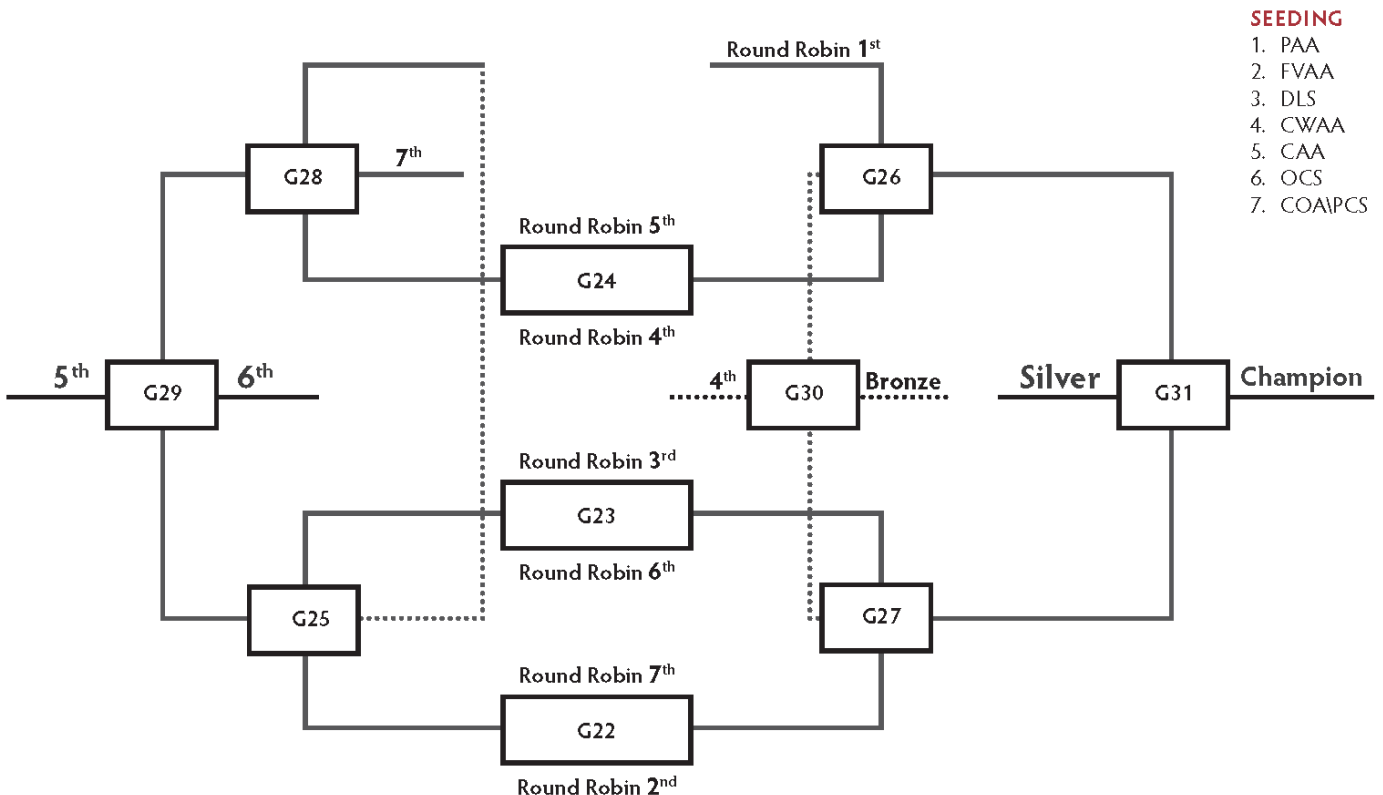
SEEDING
1. PAA
2. FVAA
3. DLS
4. CWAA
5. CAA
6. OCS
7. COA\PCS

Round Robin 1$^{st}$

G28

7$^{th}$

G26

Round Robin 5$^{th}$

G24

Round Robin 4$^{th}$

5$^{th}$

G29

6$^{th}$

4$^{th}$

G30

Bronze

Silver

G31

Champion

Round Robin 3$^{rd}$

G23

Round Robin 6$^{th}$

G25

G27

Round Robin 7$^{th}$

G22

Round Robin 2$^{nd}$